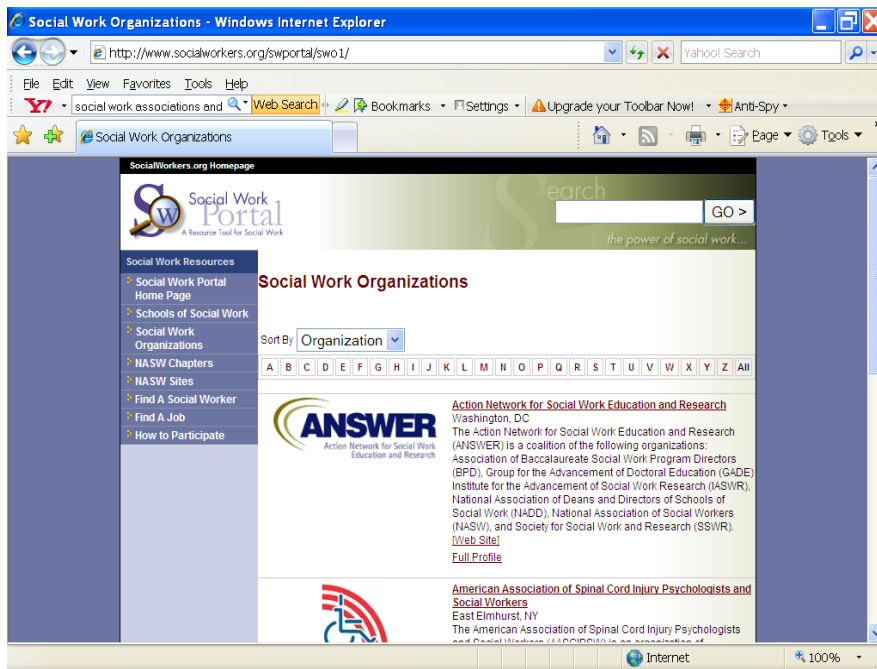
Social Work Organizations - Windows Internet Explorer

http://www.socialworkers.org/swportal/swo1/

Yahoo! Search

File Edit View Favorites Tools Help

Y! social work associations and Web Search Bookmarks Settings Upgrade your Toolbar Now! Anti-Spy

Social Work Organizations

Page Tools

SocialWorkers.org Homepage

Social Work Portal
A Resource Tool for Social Work

Search

GO >

the power of social work...

Social Work Resources

Social Work Portal Home Page

Schools of Social Work

Social Work Organizations

NASW Chapters

NASW Sites

Find A Social Worker

Find A Job

How to Participate

Social Work Organizations

Sort By Organization

| A | B | C | D | E | F | G | H | I | J | K | L | M | N | O | P | Q | R | S | T | U | V | W | X | Y | Z | All |
|---|---|---|---|---|---|---|---|---|---|---|---|---|---|---|---|---|---|---|---|---|---|---|---|---|---|---|

ANSWER
Action Network for Social Work Education and Research

Action Network for Social Work Education and Research
Washington, DC
The Action Network for Social Work Education and Research (ANSWER) is a coalition of the following organizations: Association of Baccalaureate Social Work Program Directors (BPD), Group for the Advancement of Doctoral Education (GADE) Institute for the Advancement of Social Work Research (IASWR), National Association of Deans and Directors of Schools of Social Work (NADD), National Association of Social Workers (NASW), and Society for Social Work and Research (SSWR).
[Web Site]
Full Profile

American Association of Spinal Cord Injury Psychologists and Social Workers
East Elmhurst, NY
The American Association of Spinal Cord Injury Psychologists and Social Workers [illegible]

Internet

100%